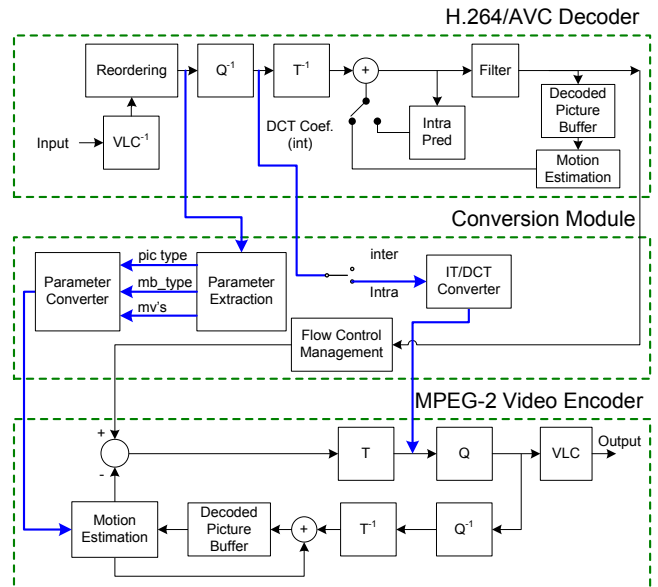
H.264/AVC Decoder

Reordering

$Q^{-1}$

$T^{-1}$

+

Filter

Decoded Picture Buffer

Input

$VLC^{-1}$

DCT Coef. (int)

Intra Pred

Motion Estimation

Conversion Module

pic type

mb_type

mv's

Parameter Converter

Parameter Extraction

inter

Intra

IT/DCT Converter

Flow Control Management

MPEG-2 Video Encoder

+

-

T

Q

VLC

Output

Motion Estimation

Decoded Picture Buffer

+

$T^{-1}$

$Q^{-1}$